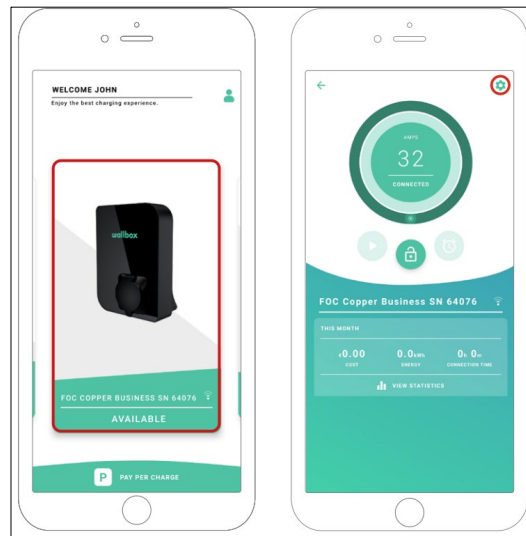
WELCOME JOHN
Enjoy the best charging experience.

wallbox

FOC COPPER BUSINESS SN 64076

AVAILABLE

P PAY PER CHARGE

AMPS
32
CONNECTED

FOC Copper Business SN 64076

THIS MONTH

€0.00
COST

0.0 kWh
ENERGY

0h 0m
CONNECTION TIME

VIEW STATISTICS